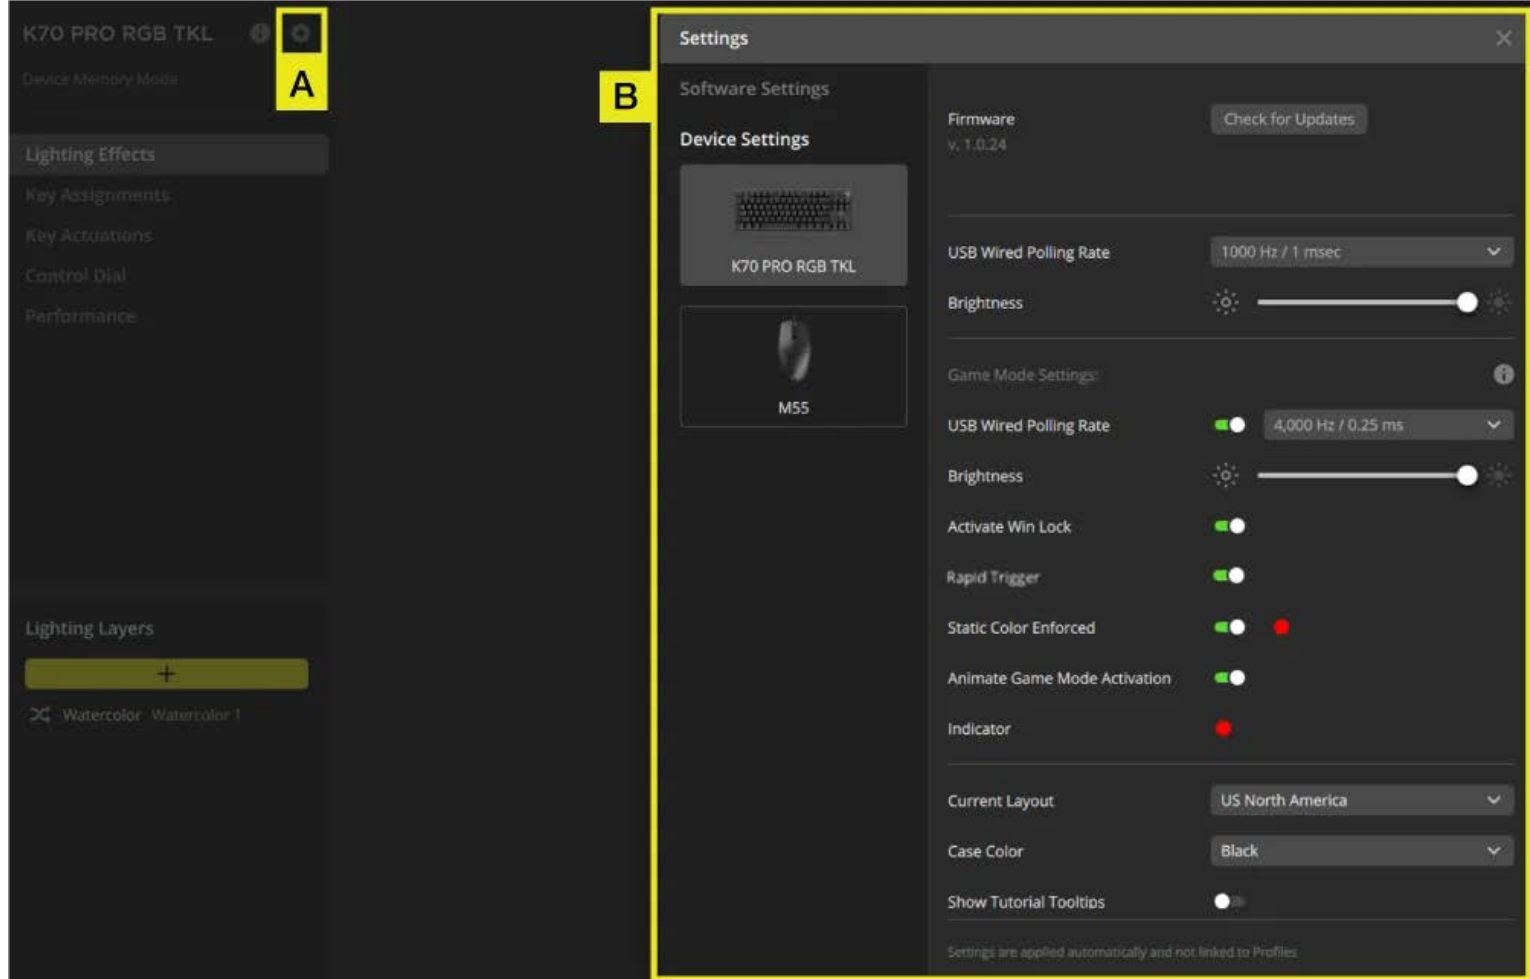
K70 PRO RGB TKL

A

Device Memory Mode

Lighting Effects

Key Assignments

Key Actuations

Control Dial

Performance

Lighting Layers

+

Watercolor Watercolor 1

B

Settings

Software Settings

Device Settings

K70 PRO RGB TKL

M55

Firmware
v. 1.0.24

Check for Updates

USB Wired Polling Rate 1000 Hz / 1 msec

Brightness

Game Mode Settings:

USB Wired Polling Rate 4,000 Hz / 0.25 ms

Brightness

Activate Win Lock

Rapid Trigger

Static Color Enforced

Animate Game Mode Activation

Indicator

Current Layout US North America

Case Color Black

Show Tutorial Tooltips

Settings are applied automatically and not linked to Profiles